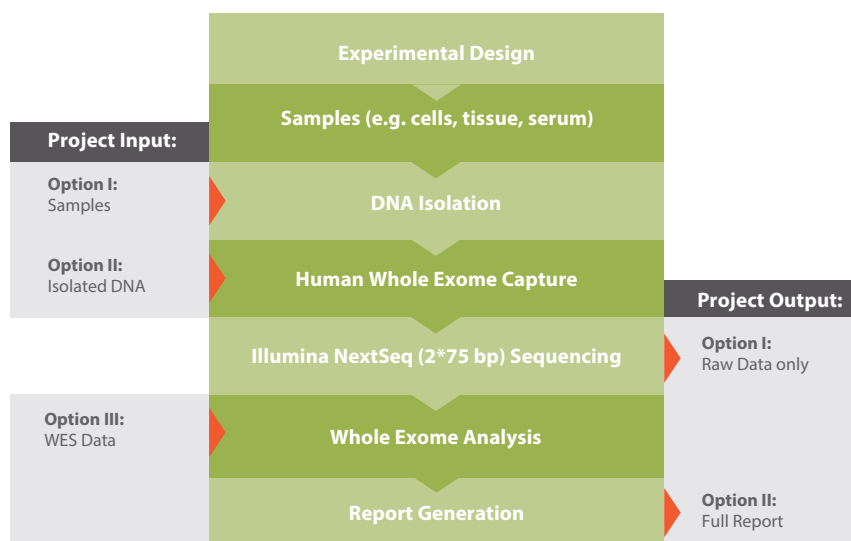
Experimental Design

Samples (e.g. cells, tissue, serum)

Project Input:

Option I:
Samples

DNA Isolation

Option II:
Isolated DNA

Human Whole Exome Capture

Project Output:

Illumina NextSeq (2*75 bp) Sequencing

Option I:
Raw Data only

Option III:
WES Data

Whole Exome Analysis

Report Generation

Option II:
Full Report